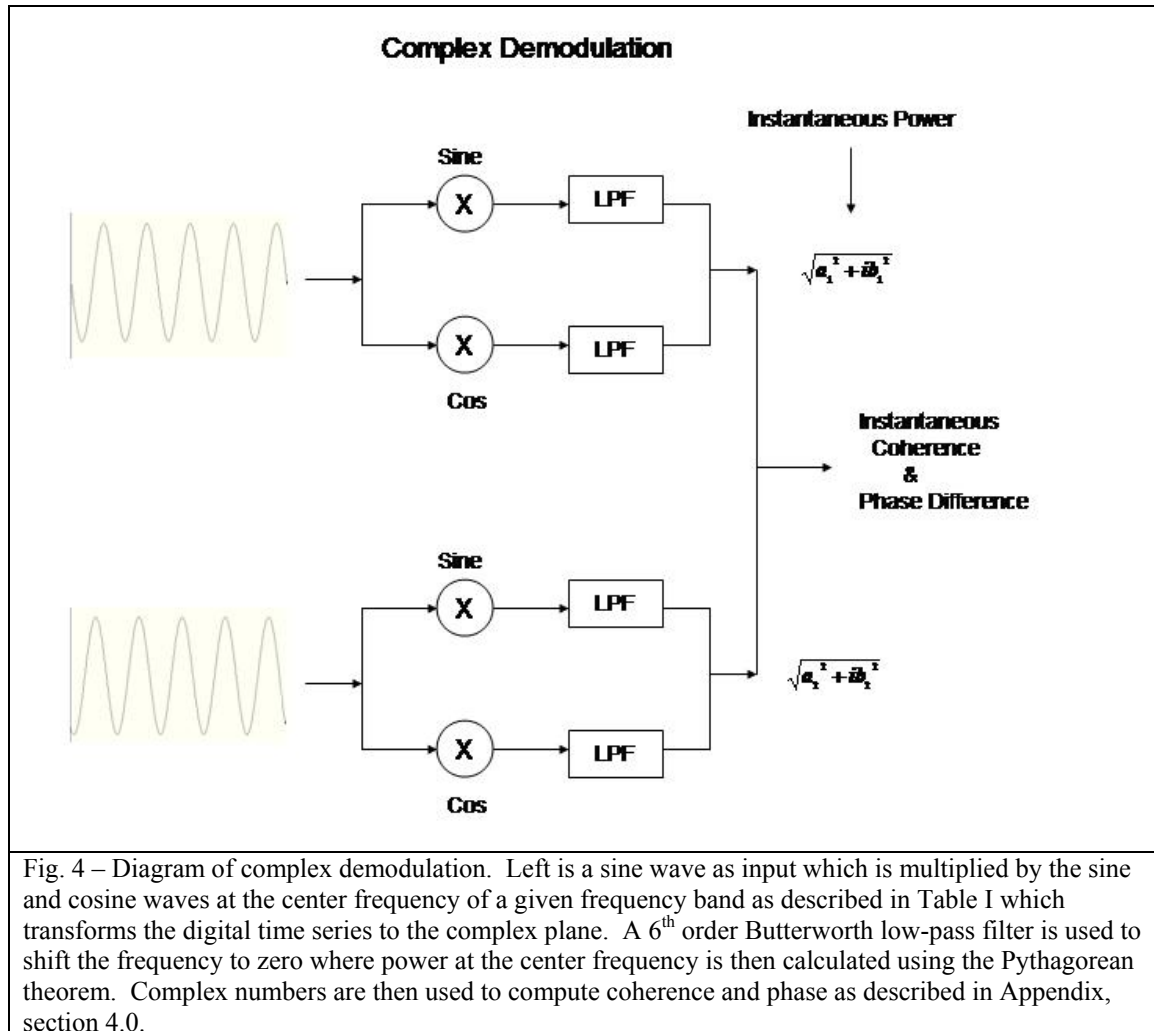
Complex Demodulation

Instantaneous Power

Sine

X

LPF

$\sqrt{a_1^2 + ib_1^2}$

X

LPF

Cos

Instantaneous Coherence & Phase Difference

Sine

X

LPF

$\sqrt{a_2^2 + ib_2^2}$

X

LPF

Cos

Fig. 4 – Diagram of complex demodulation. Left is a sine wave as input which is multiplied by the sine and cosine waves at the center frequency of a given frequency band as described in Table I which transforms the digital time series to the complex plane. A $6^{th}$ order Butterworth low-pass filter is used to shift the frequency to zero where power at the center frequency is then calculated using the Pythagorean theorem. Complex numbers are then used to compute coherence and phase as described in Appendix, section 4.0.